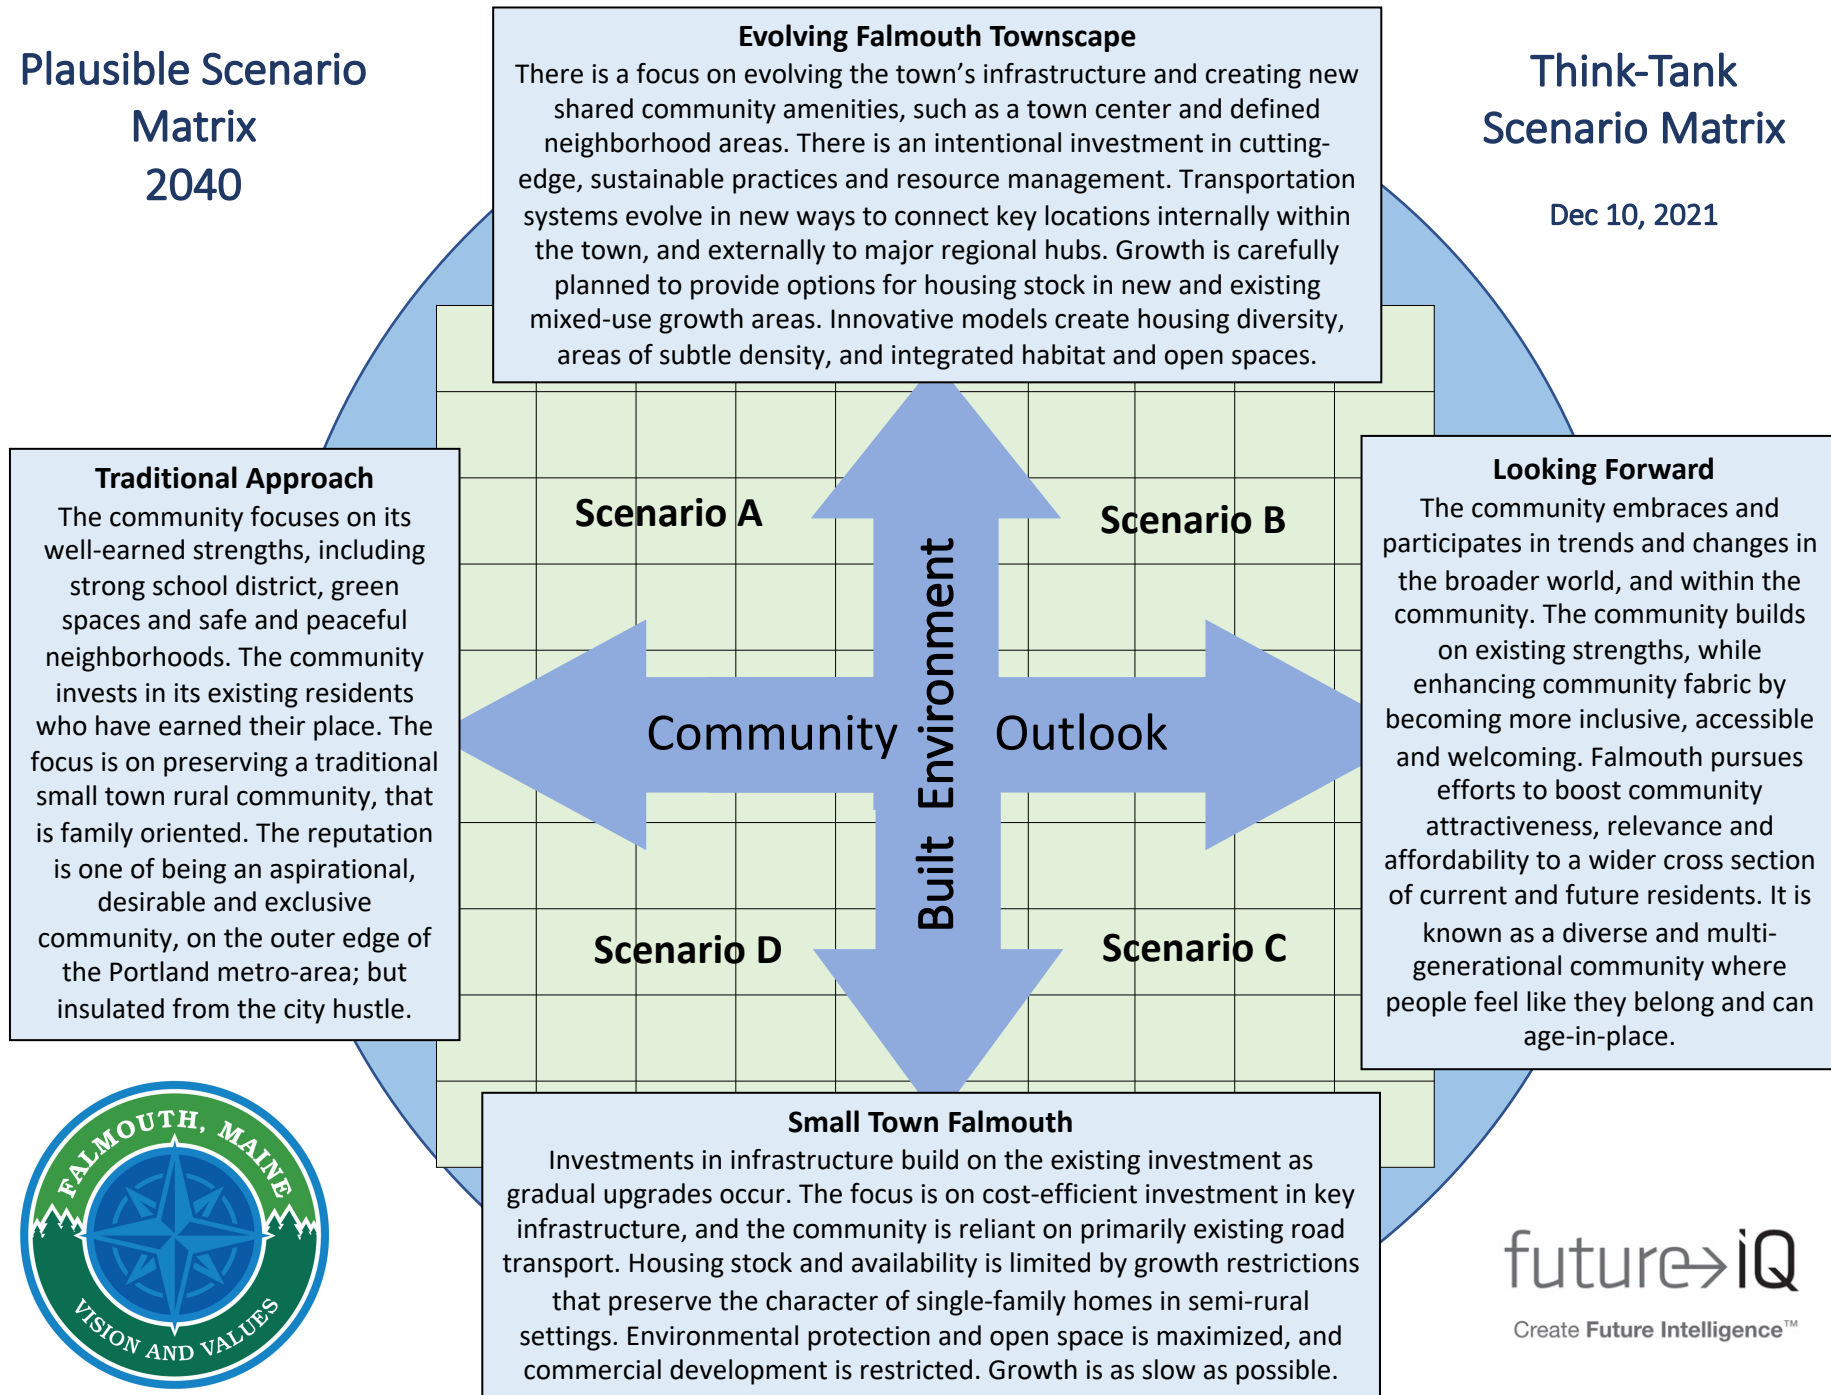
Plausible Scenario Matrix 2040

Evolving Falmouth Townscape
There is a focus on evolving the town's infrastructure and creating new shared community amenities, such as a town center and defined neighborhood areas. There is an intentional investment in cutting-edge, sustainable practices and resource management. Transportation systems evolve in new ways to connect key locations internally within the town, and externally to major regional hubs. Growth is carefully planned to provide options for housing stock in new and existing mixed-use growth areas. Innovative models create housing diversity, areas of subtle density, and integrated habitat and open spaces.

Think-Tank Scenario Matrix

Dec 10, 2021

Traditional Approach
The community focuses on its well-earned strengths, including strong school district, green spaces and safe and peaceful neighborhoods. The community invests in its existing residents who have earned their place. The focus is on preserving a traditional small town rural community, that is family oriented. The reputation is one of being an aspirational, desirable and exclusive community, on the outer edge of the Portland metro-area; but insulated from the city hustle.

Scenario A

Scenario B

Community

Built Environment

Outlook

Scenario D

Scenario C

Looking Forward
The community embraces and participates in trends and changes in the broader world, and within the community. The community builds on existing strengths, while enhancing community fabric by becoming more inclusive, accessible and welcoming. Falmouth pursues efforts to boost community attractiveness, relevance and affordability to a wider cross section of current and future residents. It is known as a diverse and multi-generational community where people feel like they belong and can age-in-place.

Small Town Falmouth
Investments in infrastructure build on the existing investment as gradual upgrades occur. The focus is on cost-efficient investment in key infrastructure, and the community is reliant on primarily existing road transport. Housing stock and availability is limited by growth restrictions that preserve the character of single-family homes in semi-rural settings. Environmental protection and open space is maximized, and commercial development is restricted. Growth is as slow as possible.

FALMOUTH, MAINE
VISION AND VALUES

future→iQ
Create Future Intelligence™